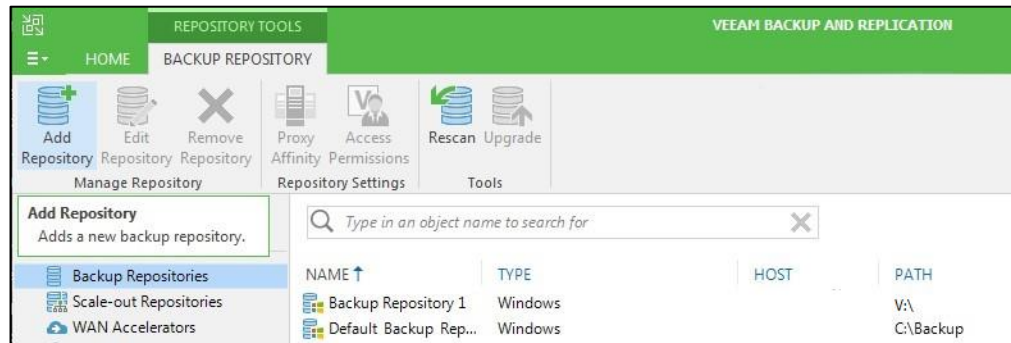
REPOSITORY TOOLS
VEEAM BACKUP AND REPLICATION
HOME
BACKUP REPOSITORY

Add Repository
Edit Repository
Remove Repository
Manage Repository

Proxy Affinity
Access Permissions
Repository Settings

Rescan
Upgrade
Tools

Add Repository
Adds a new backup repository.

Type in an object name to search for

Backup Repositories
Scale-out Repositories
WAN Accelerators

| NAME ↑ | TYPE | HOST | PATH |
|---|---|---|---|
| Backup Repository 1 | Windows | | V:\ |
| Default Backup Rep... | Windows | | C:\Backup |